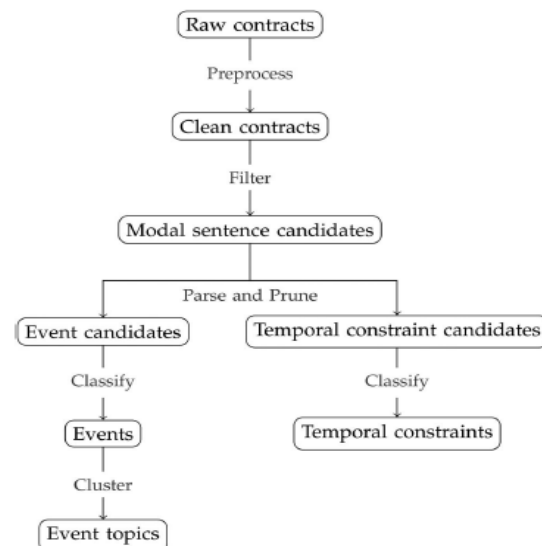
Raw contracts

Preprocess

Clean contracts

Filter

Modal sentence candidates

Parse and Prune

Event candidates

Temporal constraint candidates

Classify

Classify

Events

Temporal constraints

Cluster

Event topics